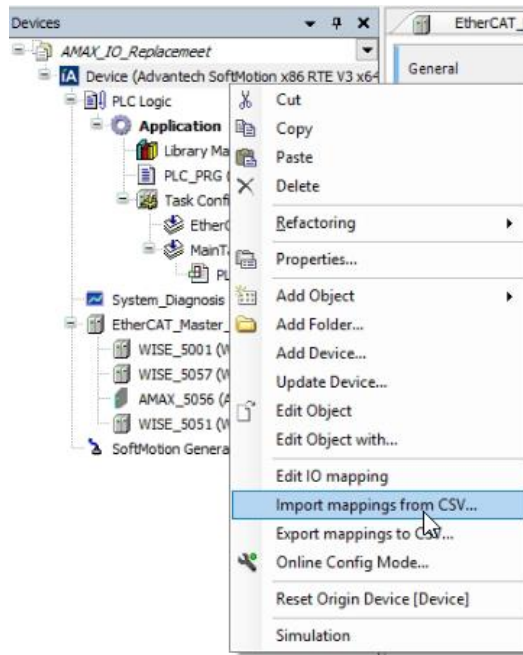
Devices
AMAX_IO_Replacemeet
Device (Advantech SoftMotion x86 RTE V3 x6
PLC Logic
Application
Library Ma
PLC_PRG (
Task Confi
Ether
MainT
PL
System_Diagnosis
EtherCAT_Master_
WISE_5001 (W
WISE_5057 (W
AMAX_5056 (A
WISE_5051 (W
SoftMotion Genera

EtherCAT_
General

Cut
Copy
Paste
Delete
Refactoring
Properties...
Add Object
Add Folder...
Add Device...
Update Device...
Edit Object
Edit Object with...
Edit IO mapping
Import mappings from CSV...
Export mappings to CSV...
Online Config Mode...
Reset Origin Device [Device]
Simulation